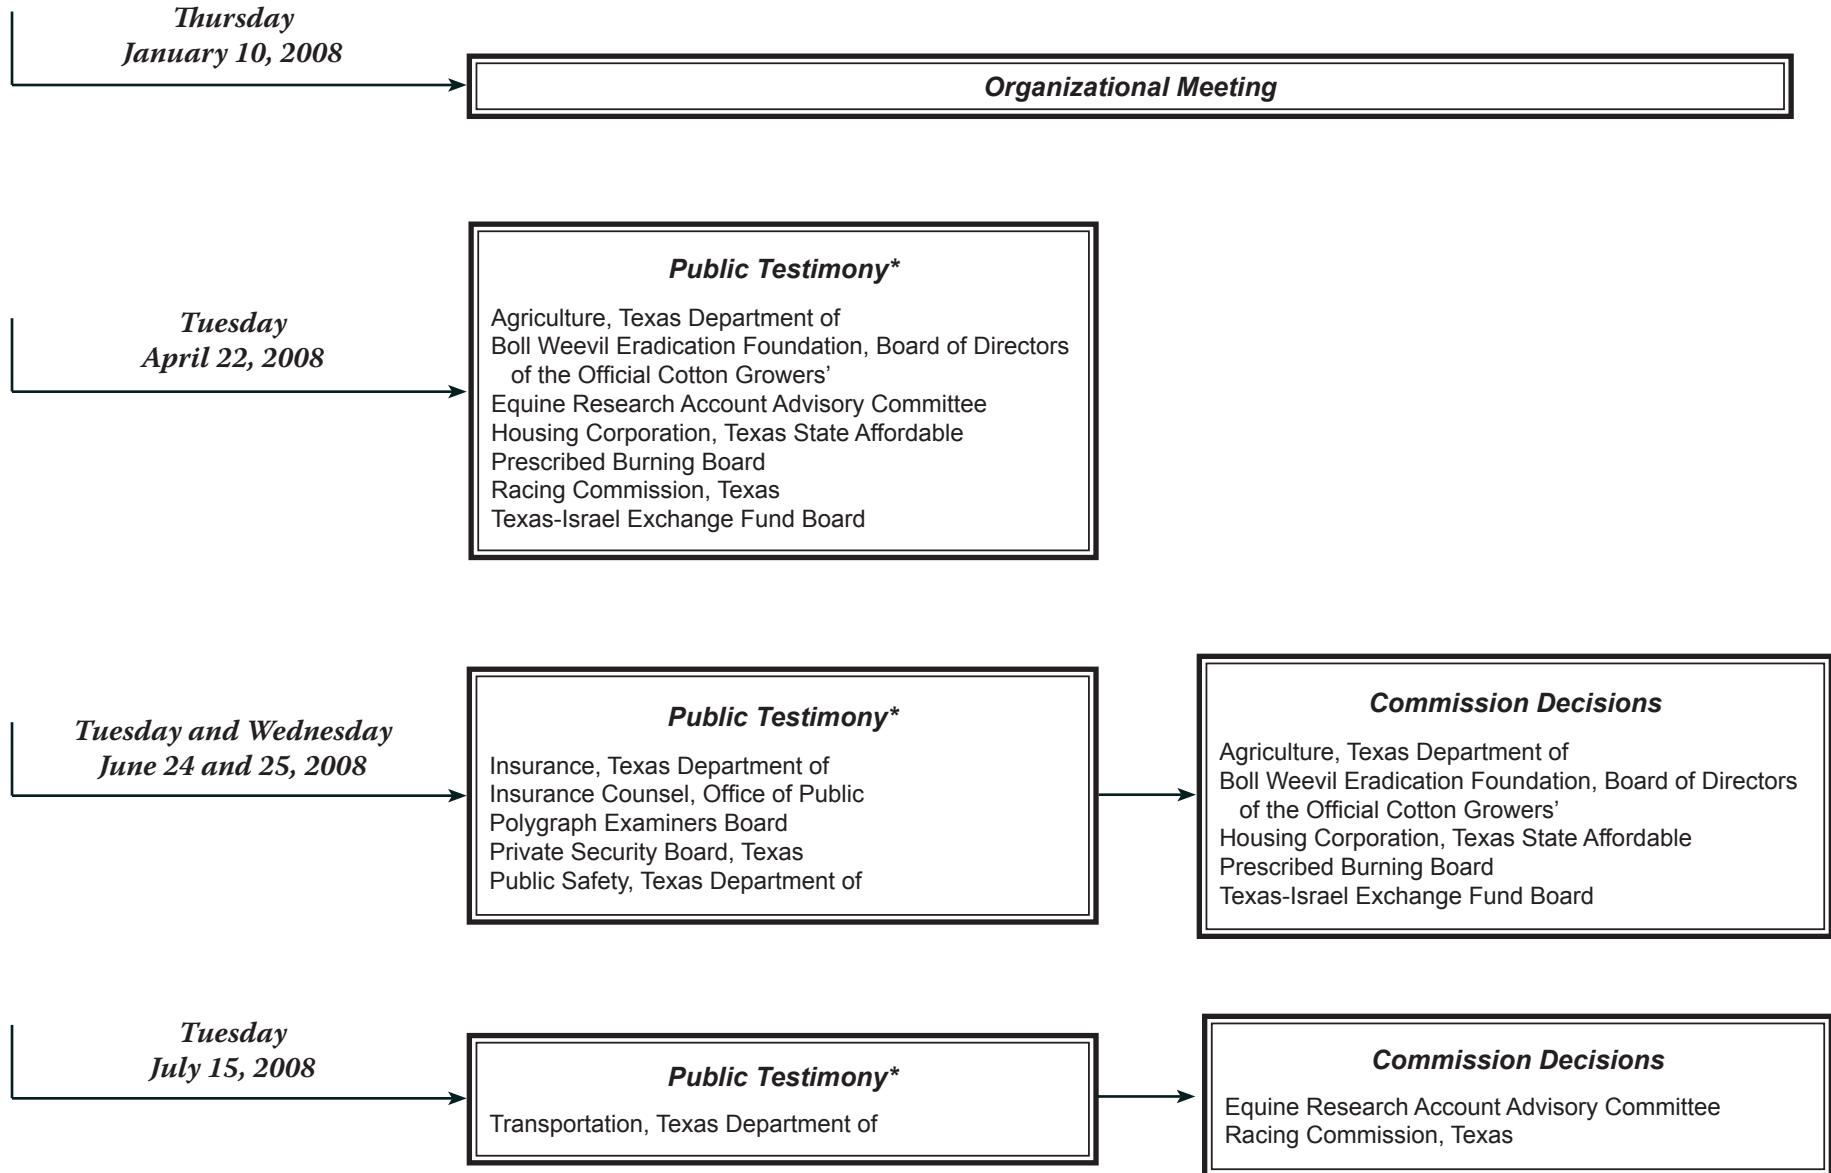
Thursday
January 10, 2008

Organizational Meeting

Tuesday
April 22, 2008

Public Testimony*

Agriculture, Texas Department of
Boll Weevil Eradication Foundation, Board of Directors of the Official Cotton Growers'
Equine Research Account Advisory Committee
Housing Corporation, Texas State Affordable
Prescribed Burning Board
Racing Commission, Texas
Texas-Israel Exchange Fund Board

Tuesday and Wednesday
June 24 and 25, 2008

Public Testimony*

Insurance, Texas Department of
Insurance Counsel, Office of Public
Polygraph Examiners Board
Private Security Board, Texas
Public Safety, Texas Department of

Commission Decisions

Agriculture, Texas Department of
Boll Weevil Eradication Foundation, Board of Directors of the Official Cotton Growers'
Housing Corporation, Texas State Affordable
Prescribed Burning Board
Texas-Israel Exchange Fund Board

Tuesday
July 15, 2008

Public Testimony*

Transportation, Texas Department of

Commission Decisions

Equine Research Account Advisory Committee
Racing Commission, Texas